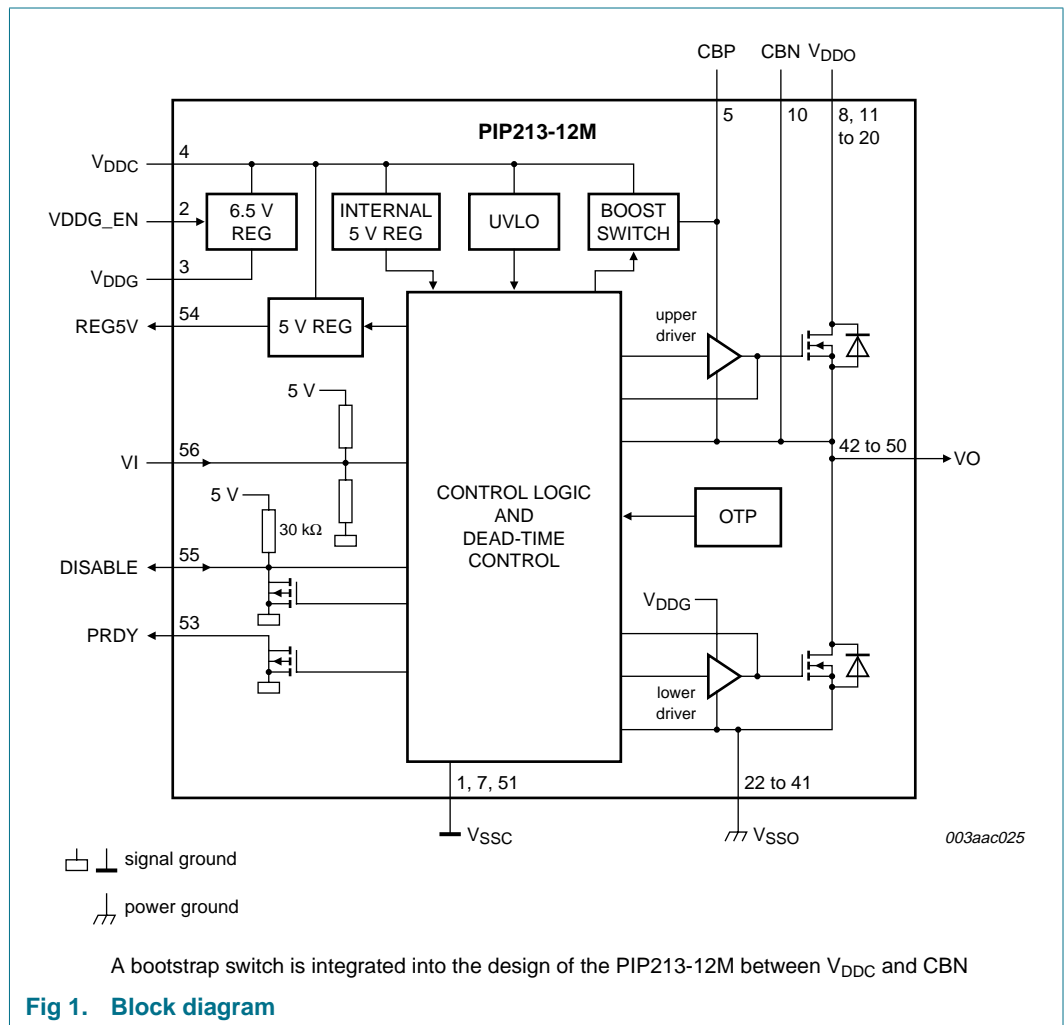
CBP
CBN $V_{DDO}$
5
10
8, 11 to 20
PIP213-12M
$V_{DDC}$
4
VDDG_EN
2
6.5 V REG
INTERNAL 5 V REG
UVLO
BOOST SWITCH
$V_{DDG}$
3
REG5V
54
5 V REG
upper driver
5 V
VI
56
42 to 50
VO
CONTROL LOGIC AND DEAD-TIME CONTROL
OTP
5 V
30 kΩ
DISABLE
55
$V_{DDG}$
PRDY
53
lower driver
1, 7, 51
22 to 41
$V_{SSC}$
$V_{SSO}$
003aac025
signal ground
power ground

A bootstrap switch is integrated into the design of the PIP213-12M between $V_{DDC}$ and CBN

Fig 1. Block diagram